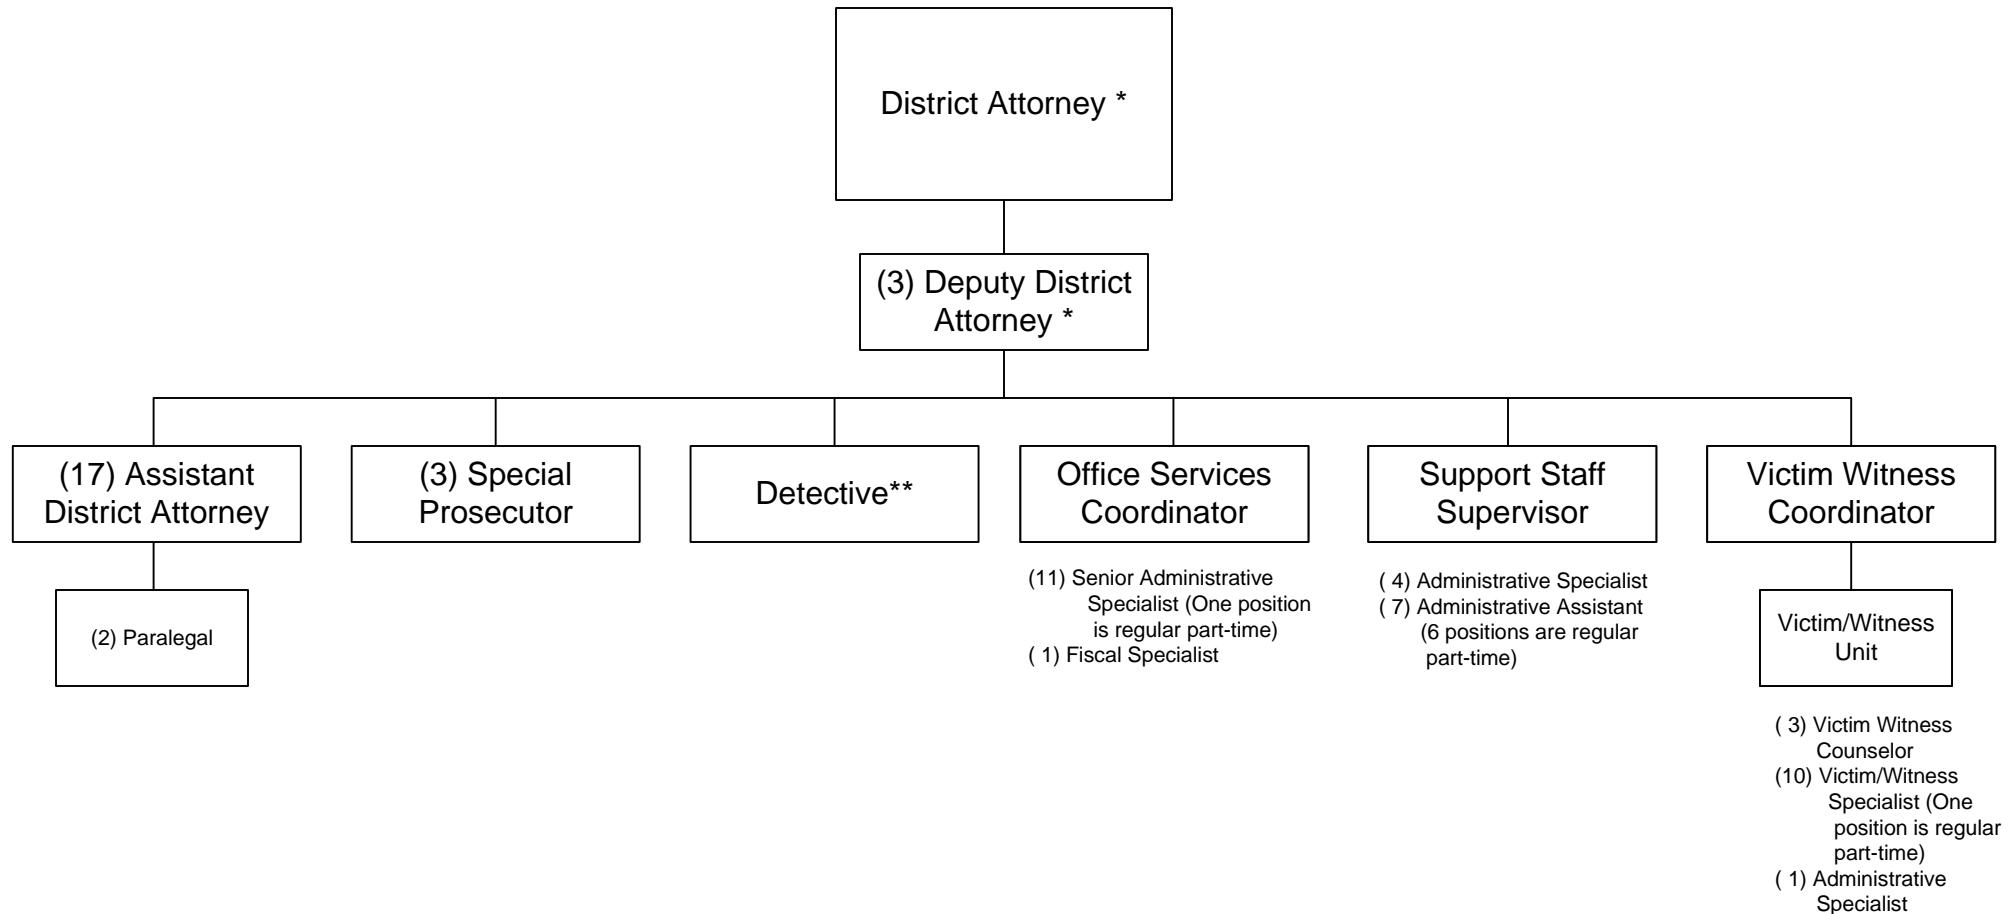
District Attorney *

(3) Deputy District Attorney *

(17) Assistant District Attorney

(2) Paralegal

(3) Special Prosecutor

Detective**

Office Services Coordinator

(11) Senior Administrative Specialist (One position is regular part-time)
( 1) Fiscal Specialist

Support Staff Supervisor

( 4) Administrative Specialist
( 7) Administrative Assistant (6 positions are regular part-time)

Victim Witness Coordinator

Victim/Witness Unit

( 3) Victim Witness Counselor
(10) Victim/Witness Specialist (One position is regular part-time)
( 1) Administrative Specialist